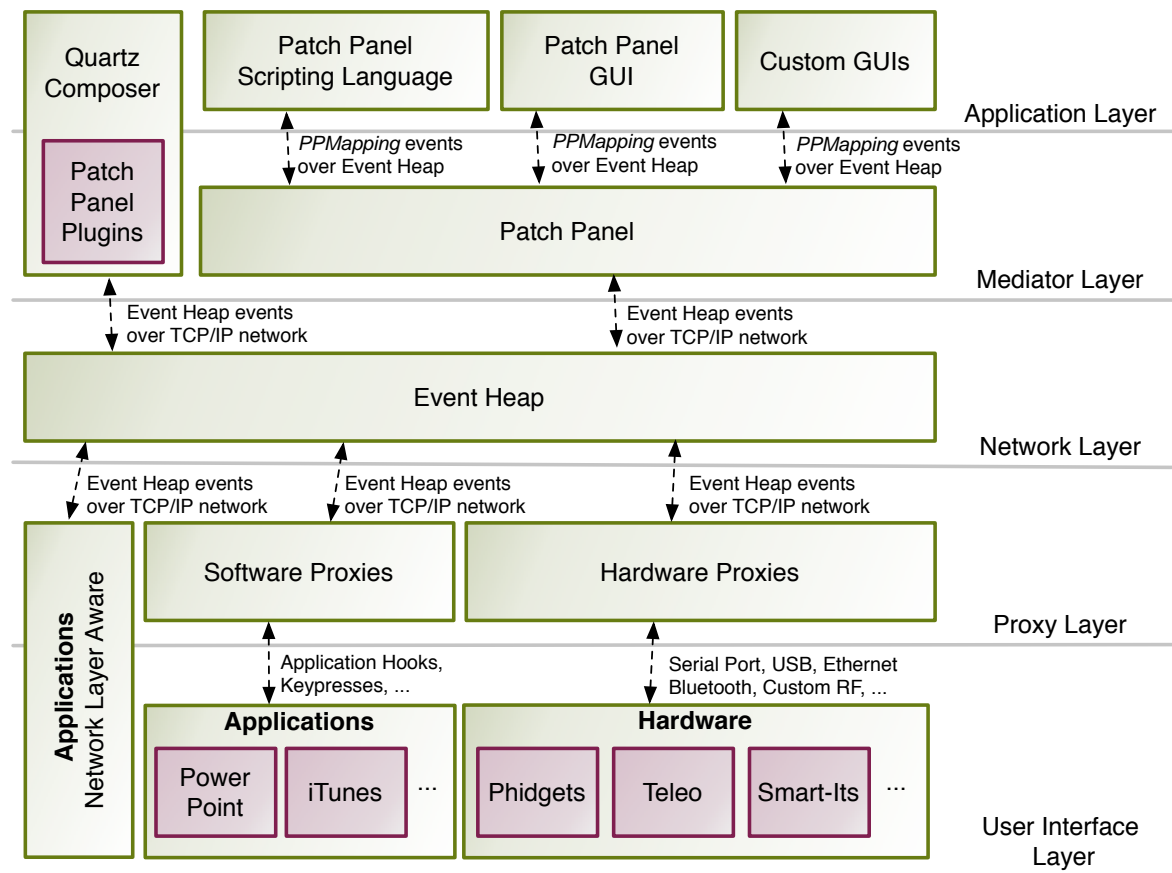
Quartz Composer

Patch Panel Plugins

Patch Panel Scripting Language

Patch Panel GUI

Custom GUIs

Application Layer

*PPMapping* events over Event Heap

*PPMapping* events over Event Heap

*PPMapping* events over Event Heap

Patch Panel

Mediator Layer

Event Heap events over TCP/IP network

Event Heap events over TCP/IP network

Event Heap

Network Layer

Event Heap events over TCP/IP network

Event Heap events over TCP/IP network

Event Heap events over TCP/IP network

Applications
Network Layer Aware

Software Proxies

Hardware Proxies

Proxy Layer

Application Hooks, Keypresses, ...

Serial Port, USB, Ethernet Bluetooth, Custom RF, ...

Applications

Power Point

iTunes

...

Hardware

Phidgets

Teleo

Smart-Its

...

User Interface Layer